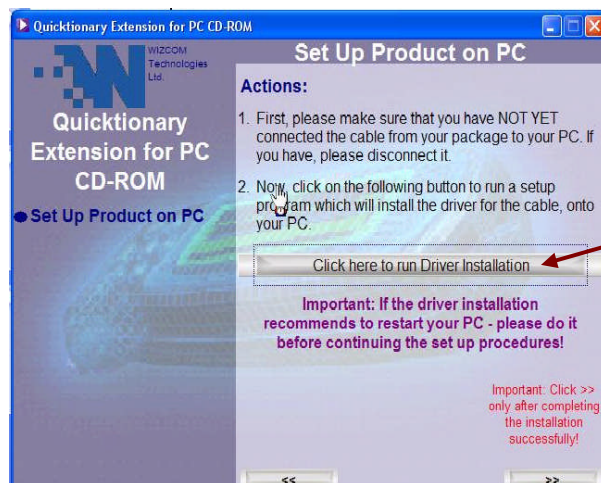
Quicktionary Extension for PC CD-ROM

WIZCOM Technologies Ltd.

Quicktionary Extension for PC CD-ROM

Set Up Product on PC

Set Up Product on PC

Actions:

1. First, please make sure that you have NOT YET connected the cable from your package to your PC. If you have, please disconnect it.

2. Now, click on the following button to run a setup program which will install the driver for the cable, onto your PC.

Click here to run Driver Installation

Important: If the driver installation recommends to restart your PC - please do it before continuing the set up procedures!

Important: Click >> only after completing the installation successfully!

<<

>>